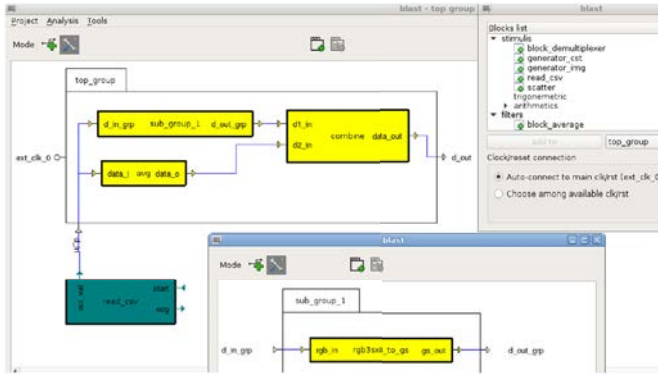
blast - top group

Project Analysis Tools

Mode

top_group

d_in_grp sub_group_1 d_out_grp

d1_in

combine data_out

d2_in

ext_clk_0

data_i avg data_o

d_out

start

read_csv

avg

blast

Blocks list

stimulis

block_demultiplexer

generator_cst

generator_img

read_csv

scatter

trigonometric

arithmetics

filters

block_average

Add to

top_group

Clock/reset connection

Auto-connect to main clk/rst (ext_clk_0

Choose among available clk/rst

blast

Mode

sub_group_1

d_in_grp

rgb_in rgb3sx8_to_gs gs_out

d_out_grp